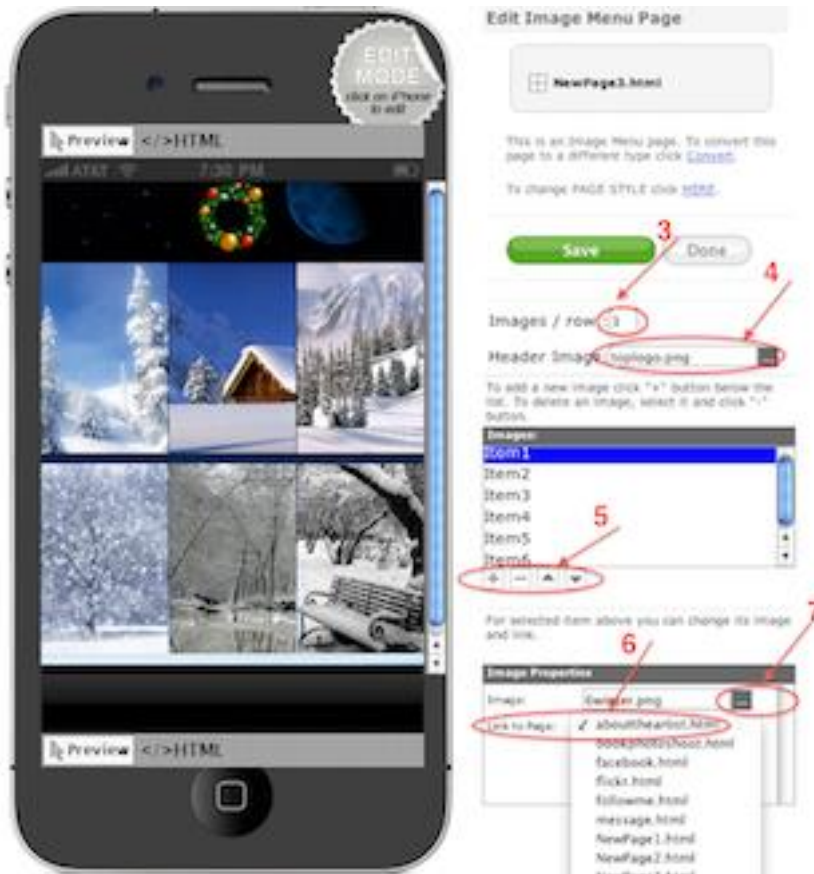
EDIT MODE
click on iPhone to edit

Preview </>HTML

AT&T 7:30 PM

Preview </>HTML

Edit Image Menu Page

NewPage3.html

This is an Image Menu page. To convert this page to a different type click Convert.

To change PAGE STYLE click HERE.

Save Done

3

4

Images / row: 3

Header Image: toplogo.png

To add a new image click "+" button below the list. To delete an image, select it and click "-" button.

Images:
Item1
Item2
Item3
Item4
Item5
Item6

5

+ − ▲ ▼

For selected item above you can change its image and link.

6

7

Image Properties

Image: 6winter.png

Link to Page: ✓ aboutheartist.html
bookphotoshoot.html
facebook.html
flickr.html
followme.html
message.html
NewPage1.html
NewPage2.html
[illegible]